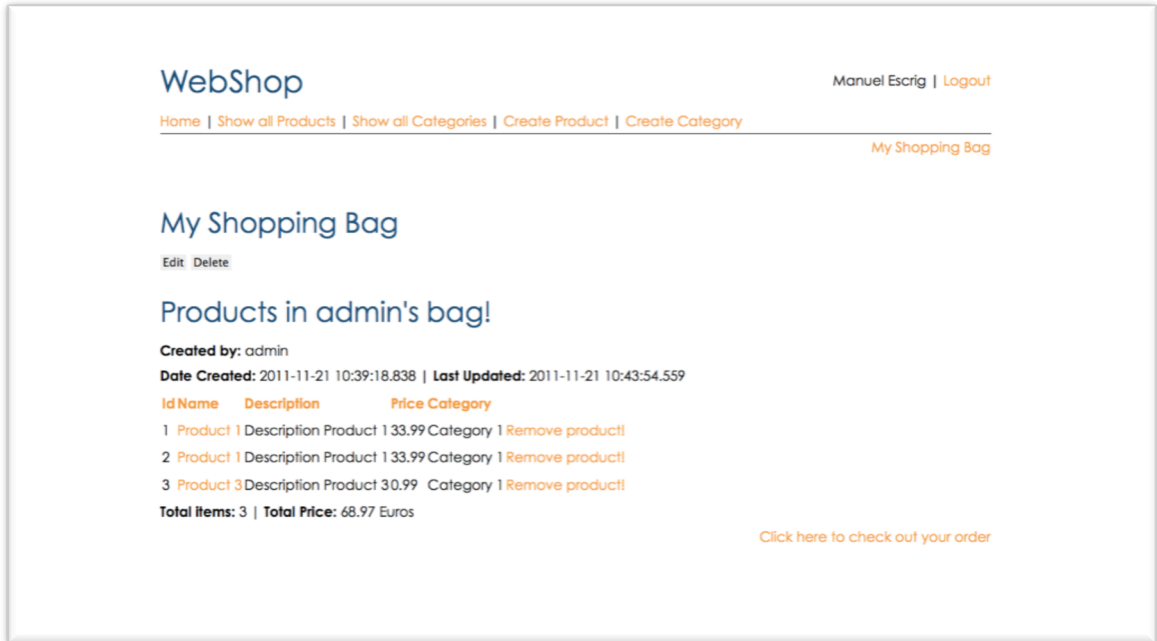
WebShop

Manuel Escrig | Logout

Home | Show all Products | Show all Categories | Create Product | Create Category

My Shopping Bag

My Shopping Bag

Edit Delete

Products in admin's bag!

**Created by:** admin

**Date Created:** 2011-11-21 10:39:18.838 | **Last Updated:** 2011-11-21 10:43:54.559

| Id | Name | Description | Price | Category | |
|---|---|---|---|---|---|
| 1 | Product 1 | Description Product 1 | 33.99 | Category 1 | Remove product! |
| 2 | Product 1 | Description Product 1 | 33.99 | Category 1 | Remove product! |
| 3 | Product 3 | Description Product 3 | 0.99 | Category 1 | Remove product! |

**Total items:** 3 | **Total Price:** 68.97 Euros

Click here to check out your order